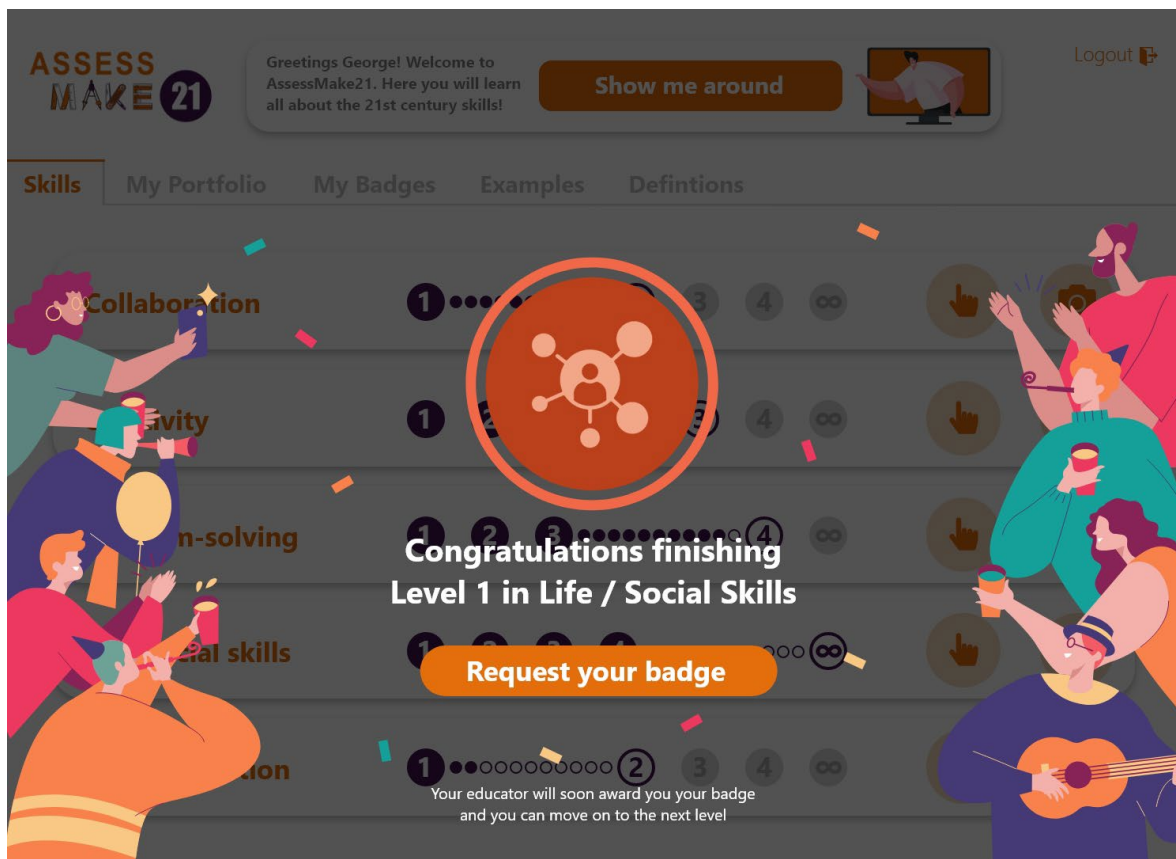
ASSESS MAKE 21

Greetings George! Welcome to AssessMake21. Here you will learn all about the 21st century skills!

Show me around

Logout

Skills | My Portfolio | My Badges | Examples | Defintions

Collaboration
1 2 3 4 ∞

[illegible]ivity
1 2 3 4 ∞

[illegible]n-solving
1 2 3 4 ∞

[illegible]ial skills
1 2 3 4 ∞

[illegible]tion
1 2 3 4 ∞

Congratulations finishing Level 1 in Life / Social Skills

Request your badge

Your educator will soon award you your badge and you can move on to the next level